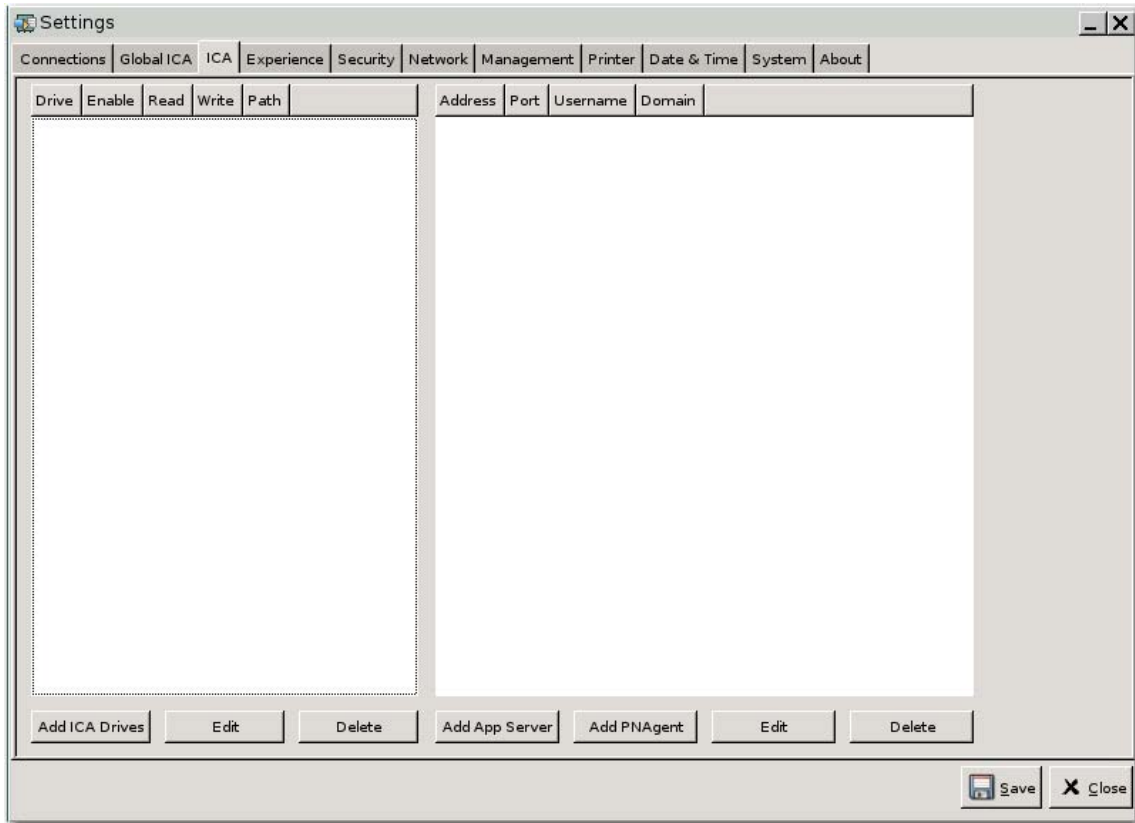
Settings

Connections | Global ICA | ICA | Experience | Security | Network | Management | Printer | Date & Time | System | About

| Drive | Enable | Read | Write | Path |
|---|---|---|---|---|

| Address | Port | Username | Domain |
|---|---|---|---|

Add ICA Drives Edit Delete Add App Server Add PNAgent Edit Delete

Save Close